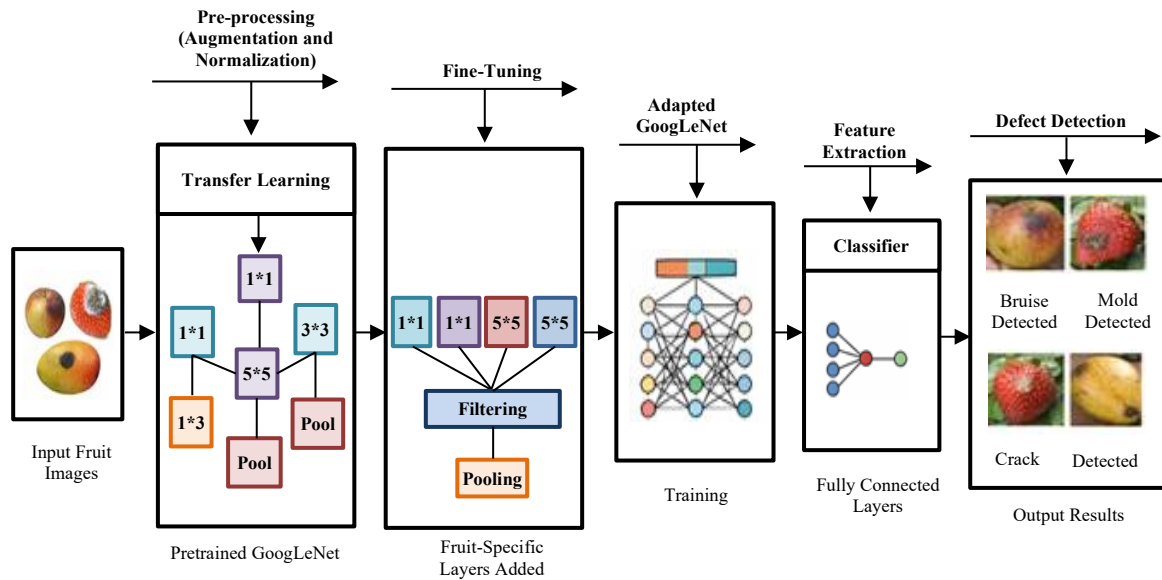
Pre-processing (Augmentation and Normalization)

Fine-Tuning

Adapted GoogLeNet

Feature Extraction

Defect Detection

Transfer Learning

1*1

1*1

3*3

5*5

1*3

Pool

Pool

1*1

1*1

5*5

5*5

Filtering

Pooling

Classifier

Bruise Detected

Mold Detected

Crack

Detected

Input Fruit Images

Pretrained GoogLeNet

Fruit-Specific Layers Added

Training

Fully Connected Layers

Output Results